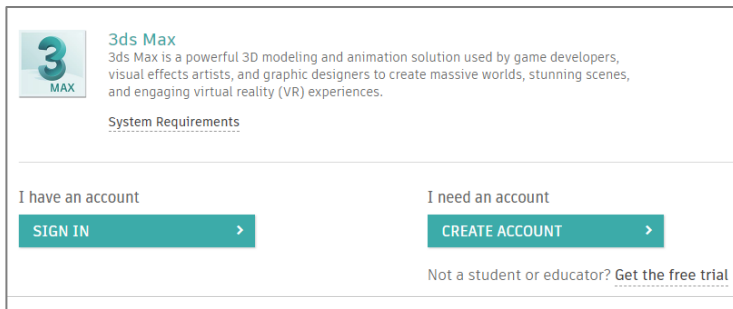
3
MAX

3ds Max

3ds Max is a powerful 3D modeling and animation solution used by game developers, visual effects artists, and graphic designers to create massive worlds, stunning scenes, and engaging virtual reality (VR) experiences.

System Requirements

I have an account

SIGN IN ›

I need an account

CREATE ACCOUNT ›

Not a student or educator? Get the free trial